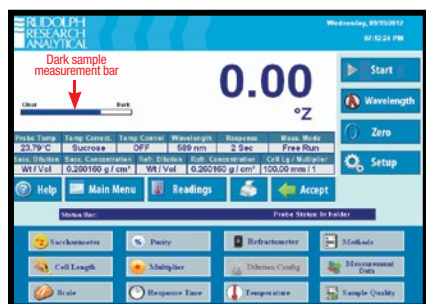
RUDOLPH RESEARCH ANALYTICAL

Wednesday, 09/19/2012
07:12:24 PM

Dark sample measurement bar

Clear
Dark

0.00
°Z

Start
Wavelength
Zero
Setup

| Probe Temp | Temp Correct. | Temp Control | Wavelength | Response | Meas. Mode |
|---|---|---|---|---|---|
| 23.79°C | Sucrose | OFF | 589 nm | 2 Sec | Free Run |
| Secc. Dilution | Secc. Concentration | Refr. Dilution | Refr. Concentration | Cell Lg / Multiplier | |
| Wt / Vol | 0.260160 g / cm³ | Wt / Vol | 0.260160 g / cm³ | 100.00 mm / 1 | |

Help
Main Menu
Readings
Accept

Status Bar:
Probe Status: In holder

Saccharimeter
Purity
Refractometer
Methods
Cell Length
Multiplier
Dilution Config
Measurement Data
Scale
Response Time
Temperature
Sample Quality